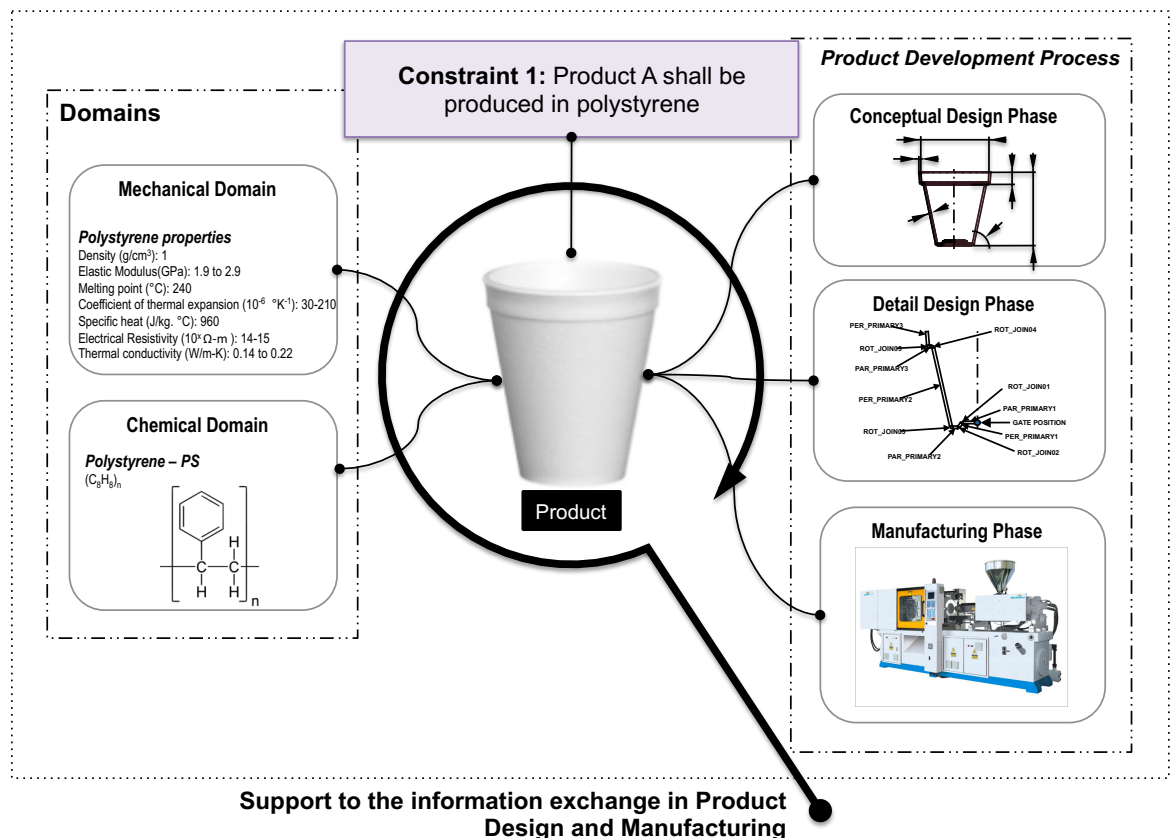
Constraint 1: Product A shall be produced in polystyrene

Product Development Process

Domains

Mechanical Domain

Polystyrene properties
Density (g/cm$^3$): 1
Elastic Modulus(GPa): 1.9 to 2.9
Melting point (°C): 240
Coefficient of thermal expansion ($10^{-6}$ °K$^{-1}$): 30-210
Specific heat (J/kg. °C): 960
Electrical Resistivity ($10^x$ Ω-m ): 14-15
Thermal conductivity (W/m-K): 0.14 to 0.22

Chemical Domain

Polystyrene – PS
$(C_8H_8)_n$

H H
H H
n

Product

Conceptual Design Phase

Detail Design Phase

PER_PRIMARY3
ROT_JOIN04
ROT_JOIN03
PAR_PRIMARY3
ROT_JOIN01
PAR_PRIMARY2
PAR_PRIMARY1
GATE POSITION
ROT_JOIN03
PER_PRIMARY1
PAR_PRIMARY2
ROT_JOIN02

Manufacturing Phase

Support to the information exchange in Product Design and Manufacturing